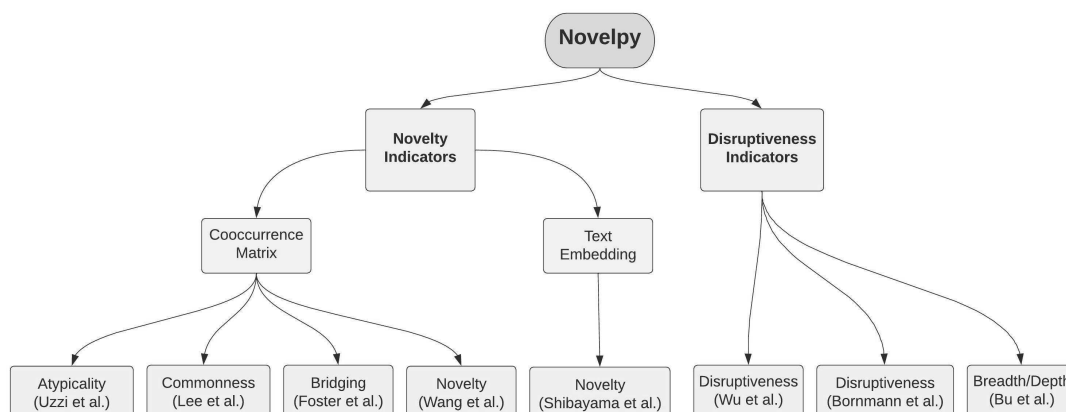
Novelpy

Novelty Indicators

Disruptiveness Indicators

Cooccurrence Matrix

Text Embedding

Atypicality (Uzzi et al.)

Commonness (Lee et al.)

Bridging (Foster et al.)

Novelty (Wang et al.)

Novelty (Shibayama et al.)

Disruptiveness (Wu et al.)

Disruptiveness (Bornmann et al.)

Breadth/Depth (Bu et al.)